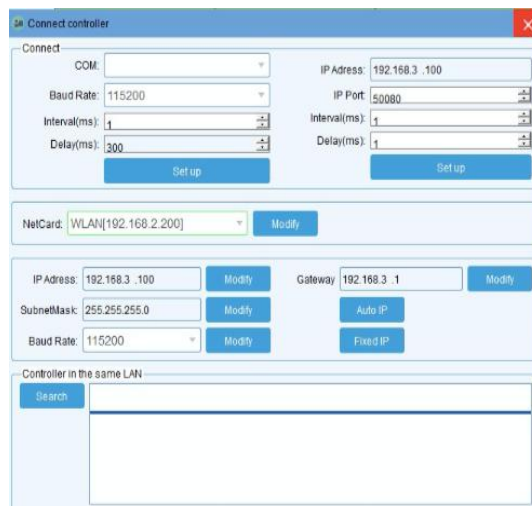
Connect controller

Connect

COM:

Baud Rate: 115200

Interval(ms): 1

Delay(ms): 300

Set up

IP Adress: 192.168.3 .100

IP Port: 50080

Interval(ms): 1

Delay(ms): 1

Set up

NetCard: WLAN[192.168.2.200]

Modify

IP Adress: 192.168.3 .100

Modify

Gateway 192.168.3 .1

Modify

SubnetMask: 255.255.255.0

Modify

Auto IP

Baud Rate: 115200

Modify

Fixed IP

Controller in the same LAN

Search